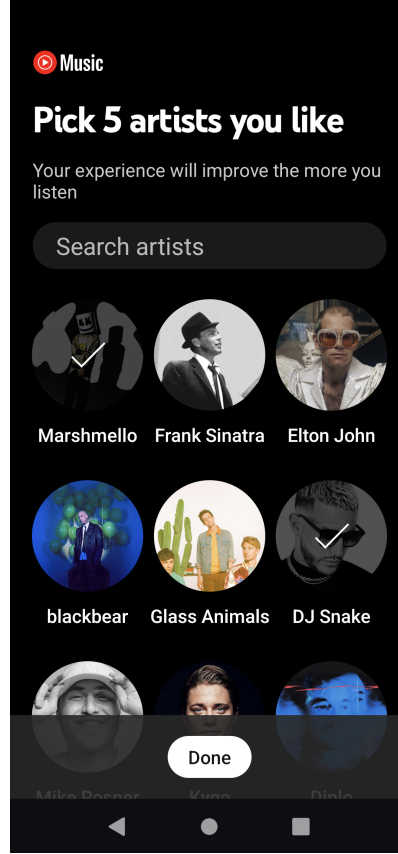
Music

Pick 5 artists you like

Your experience will improve the more you listen

Search artists

Marshmello

Frank Sinatra

Elton John

blackbear

Glass Animals

DJ Snake

Mike Posner

Kygo

Diplo

Done